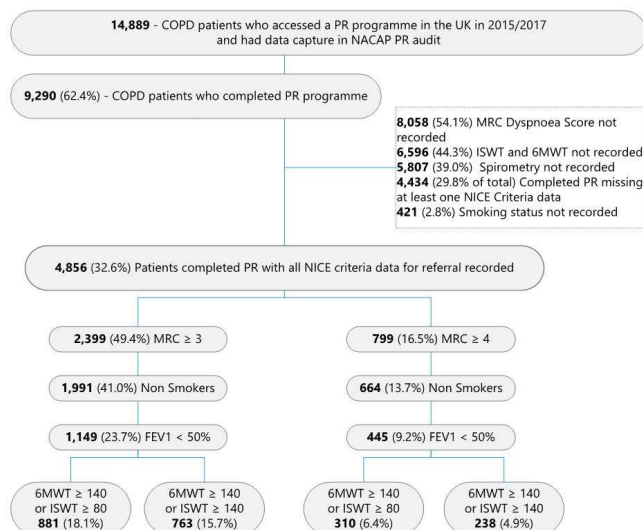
**14,889** - COPD patients who accessed a PR programme in the UK in 2015/2017 and had data capture in NACAP PR audit

**9,290** (62.4%) - COPD patients who completed PR programme

**8,058** (54.1%) MRC Dyspnoea Score not recorded
**6,596** (44.3%) ISWT and 6MWT not recorded
**5,807** (39.0%) Spirometry not recorded
**4,434** (29.8% of total) Completed PR missing at least one NICE Criteria data
**421** (2.8%) Smoking status not recorded

**4,856** (32.6%) Patients completed PR with all NICE criteria data for referral recorded

**2,399** (49.4%) MRC ≥ 3

**1,991** (41.0%) Non Smokers

**1,149** (23.7%) FEV1 < 50%

6MWT ≥ 140 or ISWT ≥ 80 **881** (18.1%)

6MWT ≥ 140 or ISWT ≥ 140 **763** (15.7%)

**799** (16.5%) MRC ≥ 4

**664** (13.7%) Non Smokers

**445** (9.2%) FEV1 < 50%

6MWT ≥ 140 or ISWT ≥ 80 **310** (6.4%)

6MWT ≥ 140 or ISWT ≥ 140 **238** (4.9%)